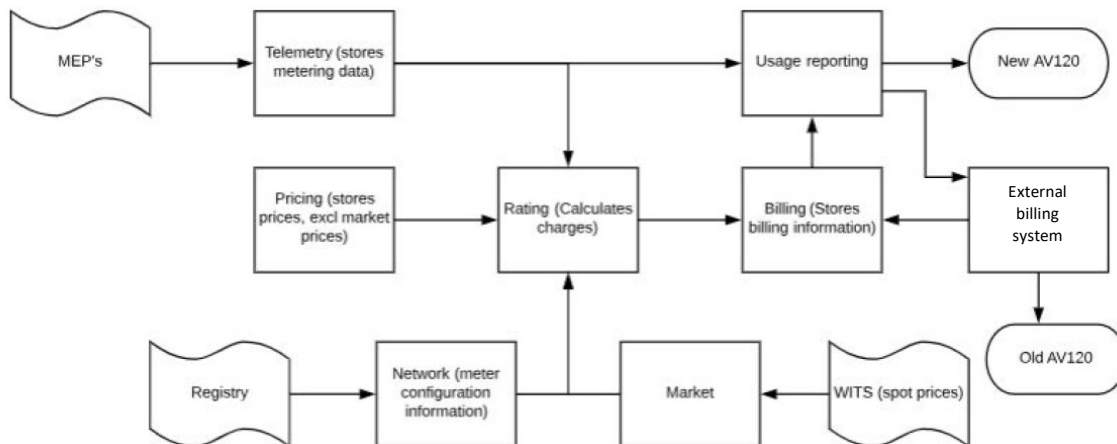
MEP's

Telemetry (stores metering data)

Usage reporting

New AV120

Pricing (stores prices, excl market prices)

Rating (Calculates charges)

Billing (Stores billing information)

External billing system

Old AV120

Registry

Network (meter configuration information)

Market

WITS (spot prices)